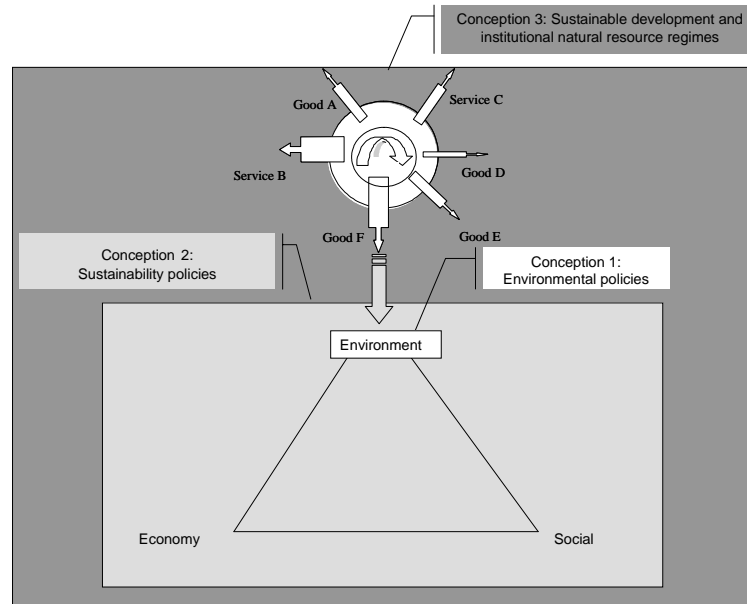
Conception 3: Sustainable development and institutional natural resource regimes

Good A

Service C

Service B

Good D

Good F

Good E

Conception 2: Sustainability policies

Conception 1: Environmental policies

Environment

Economy

Social